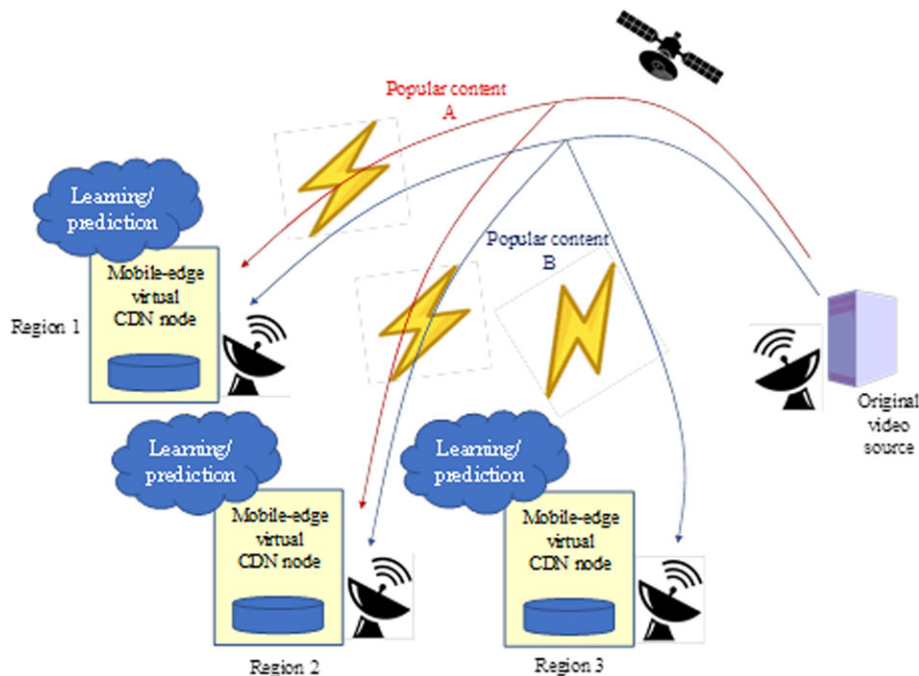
Popular content
A

Learning/
prediction

Mobile-edge
virtual
CDN node

Region 1

Popular content
B

Original
video
source

Learning/
prediction

Mobile-edge
virtual
CDN node

Region 2

Learning/
prediction

Mobile-edge
virtual
CDN node

Region 3